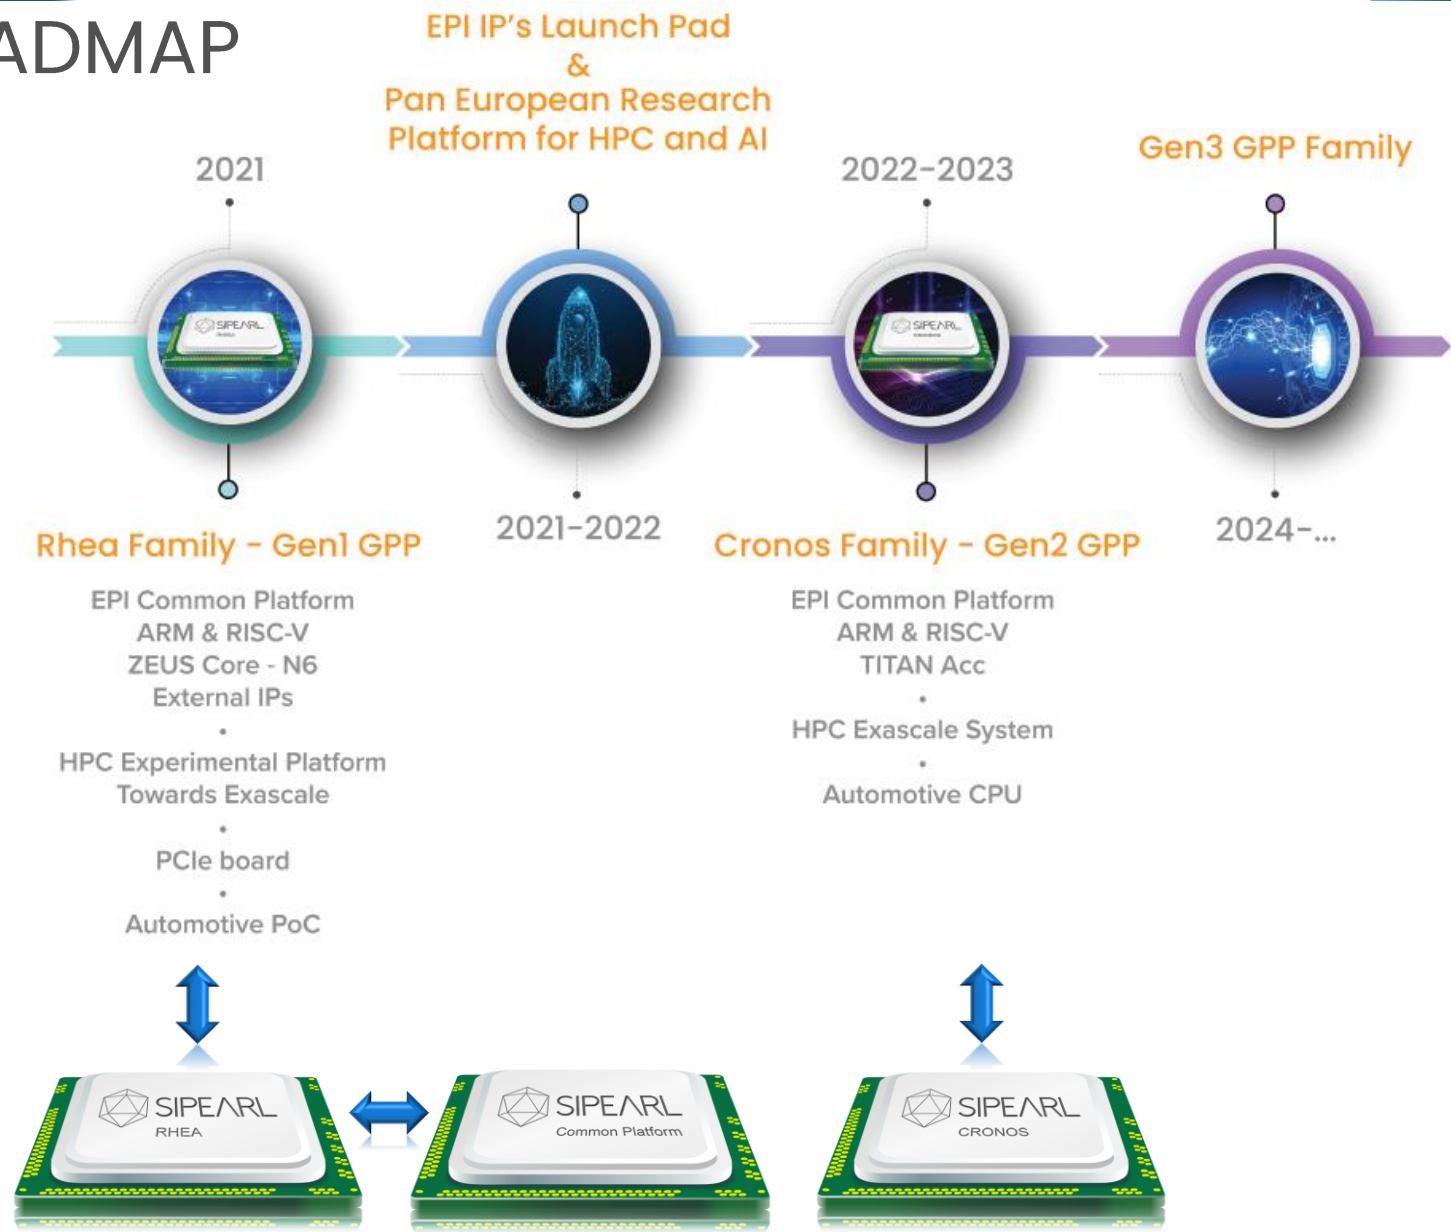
ADMAP

2021

EPI IP's Launch Pad
&
Pan European Research Platform for HPC and AI

2022-2023

Gen3 GPP Family

SIPEARL

SIPEARL

Rhea Family - Gen1 GPP

EPI Common Platform
ARM & RISC-V
ZEUS Core - N6
External IPs
•
HPC Experimental Platform
Towards Exascale
•
PCIe board
•
Automotive PoC

2021-2022

Cronos Family - Gen2 GPP

EPI Common Platform
ARM & RISC-V
TITAN Acc
•
HPC Exascale System
•
Automotive CPU

2024-...

SIPEARL
RHEA

SIPEARL
Common Platform

SIPEARL
CRONOS